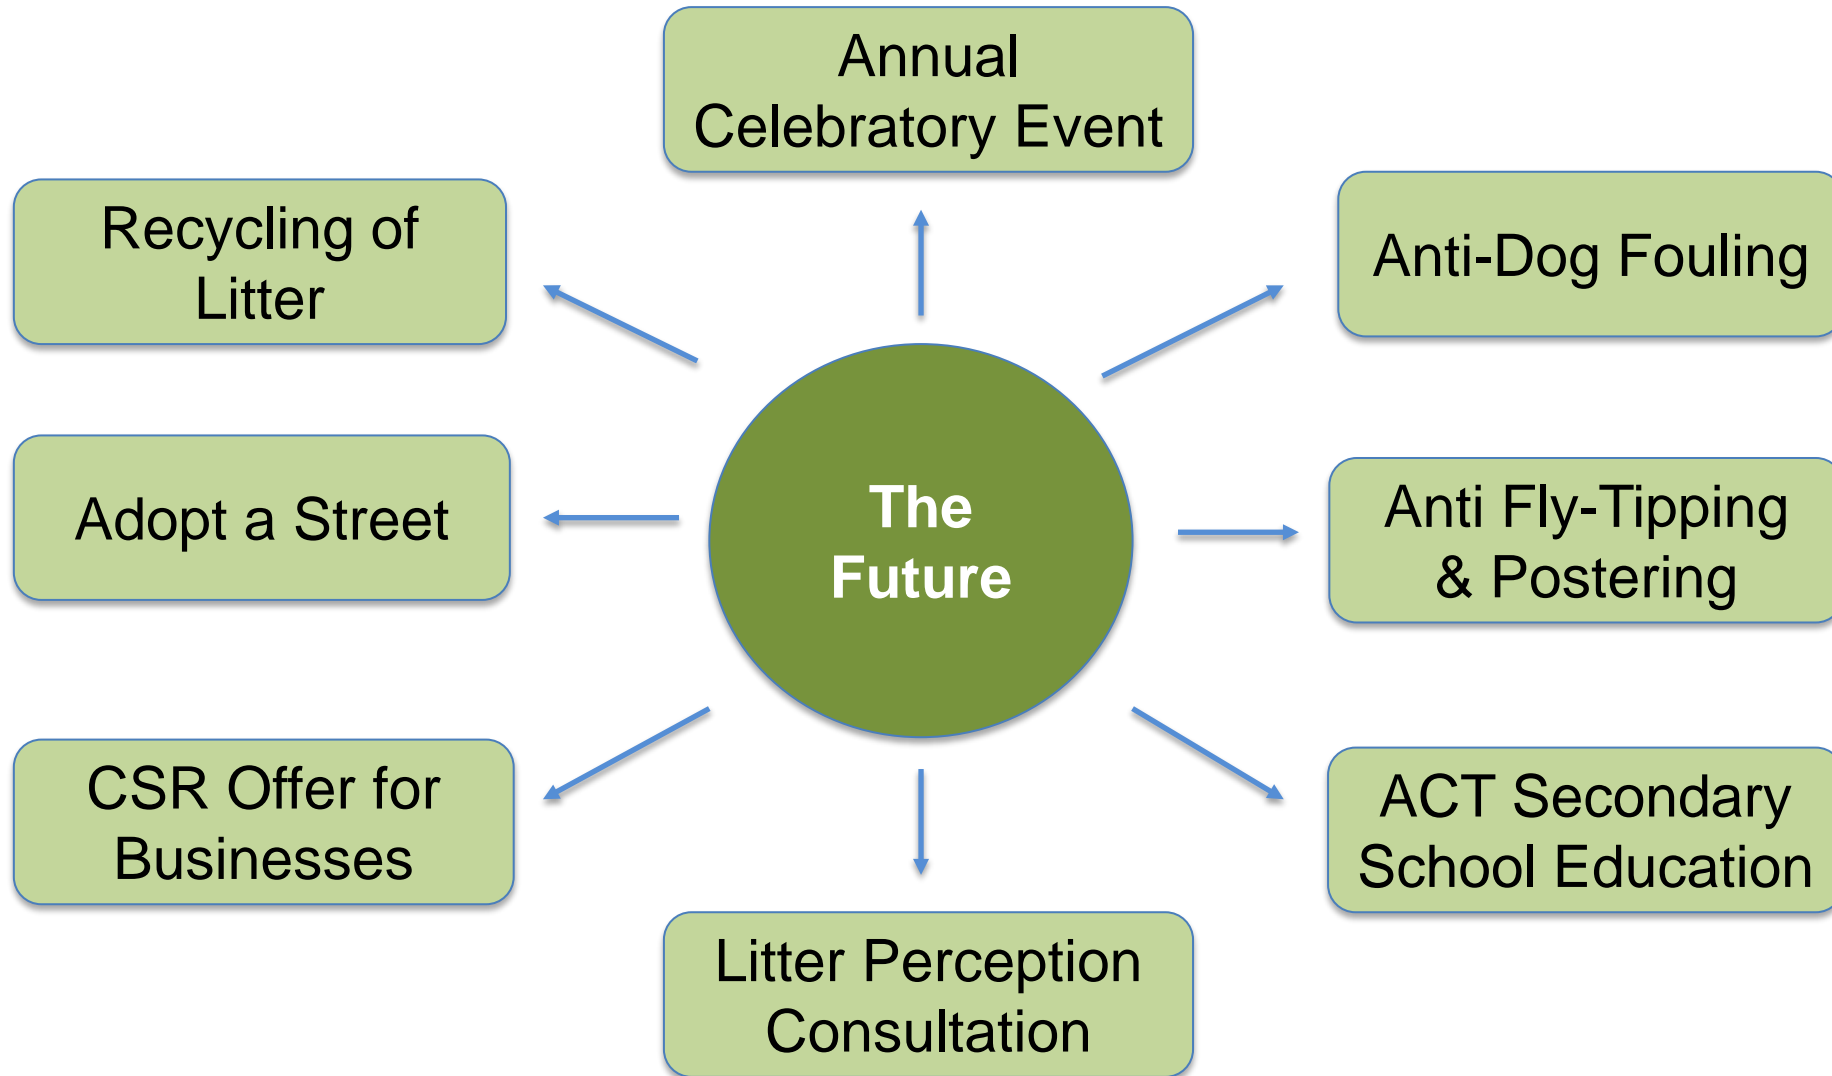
Annual Celebratory Event

Recycling of Litter

Anti-Dog Fouling

The Future

Adopt a Street

Anti Fly-Tipping & Postering

CSR Offer for Businesses

ACT Secondary School Education

Litter Perception Consultation